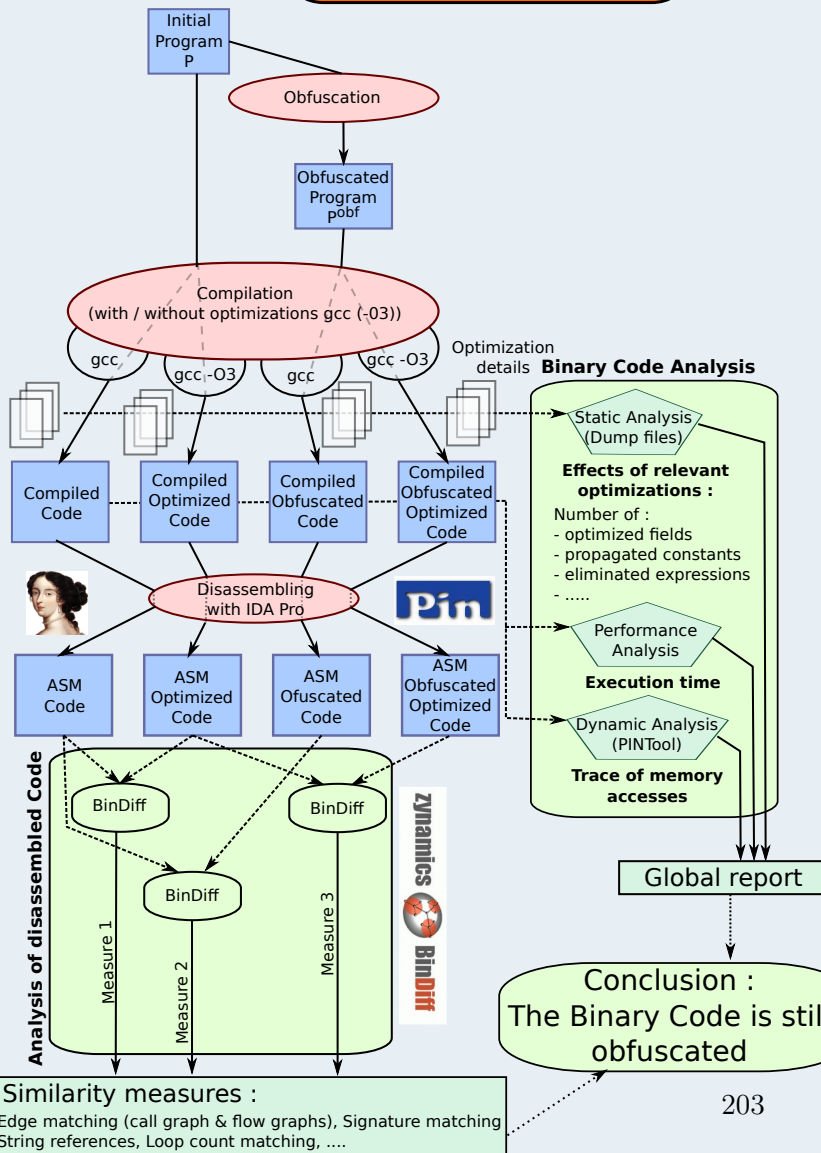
Initial Program P

Obfuscation

Obfuscated Program $P^{obf}$

Compilation (with / without optimizations gcc (-O3))

gcc

gcc -O3

gcc

gcc -O3

Optimization details

Binary Code Analysis

Static Analysis (Dump files)

Effects of relevant optimizations :

Number of :
- optimized fields
- propagated constants
- eliminated expressions
- .....

Compiled Code

Compiled Optimized Code

Compiled Obfuscated Code

Compiled Obfuscated Optimized Code

Disassembling with IDA Pro

Pin

Performance Analysis

Execution time

ASM Code

ASM Optimized Code

ASM Ofuscated Code

ASM Obfuscated Optimized Code

Dynamic Analysis (PINTool)

Trace of memory accesses

Analysis of disassembled Code

BinDiff

BinDiff

zynamics

BinDiff

Global report

BinDiff

Measure 1

Measure 2

Measure 3

Conclusion : The Binary Code is stil obfuscated

Similarity measures :
Edge matching (call graph & flow graphs), Signature matching
String references, Loop count matching, ....

203